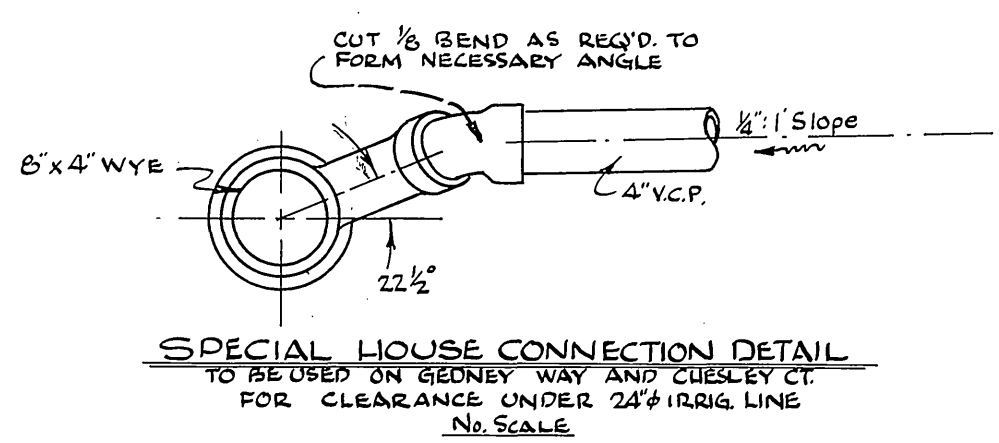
CUT $\frac{1}{8}$ BEND AS REQ'D. TO FORM NECESSARY ANGLE

8"x4" WYE

$\frac{1}{4}$":1' Slope

4" V.C.P.

$22\frac{1}{2}°$

SPECIAL HOUSE CONNECTION DETAIL
TO BE USED ON GEDNEY WAY AND CHESLEY CT.
FOR CLEARANCE UNDER 24"$\phi$ IRRIG. LINE
No. SCALE